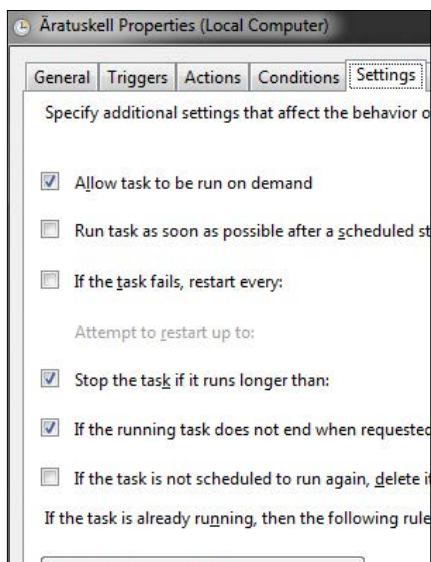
Äratuskell Properties (Local Computer)

General | Triggers | Actions | Conditions | Settings

Specify additional settings that affect the behavior o

Allow task to be run on demand

Run task as soon as possible after a scheduled st

If the task fails, restart every:

Attempt to restart up to:

Stop the task if it runs longer than:

If the running task does not end when requestec

If the task is not scheduled to run again, delete i

If the task is already running, then the following rule